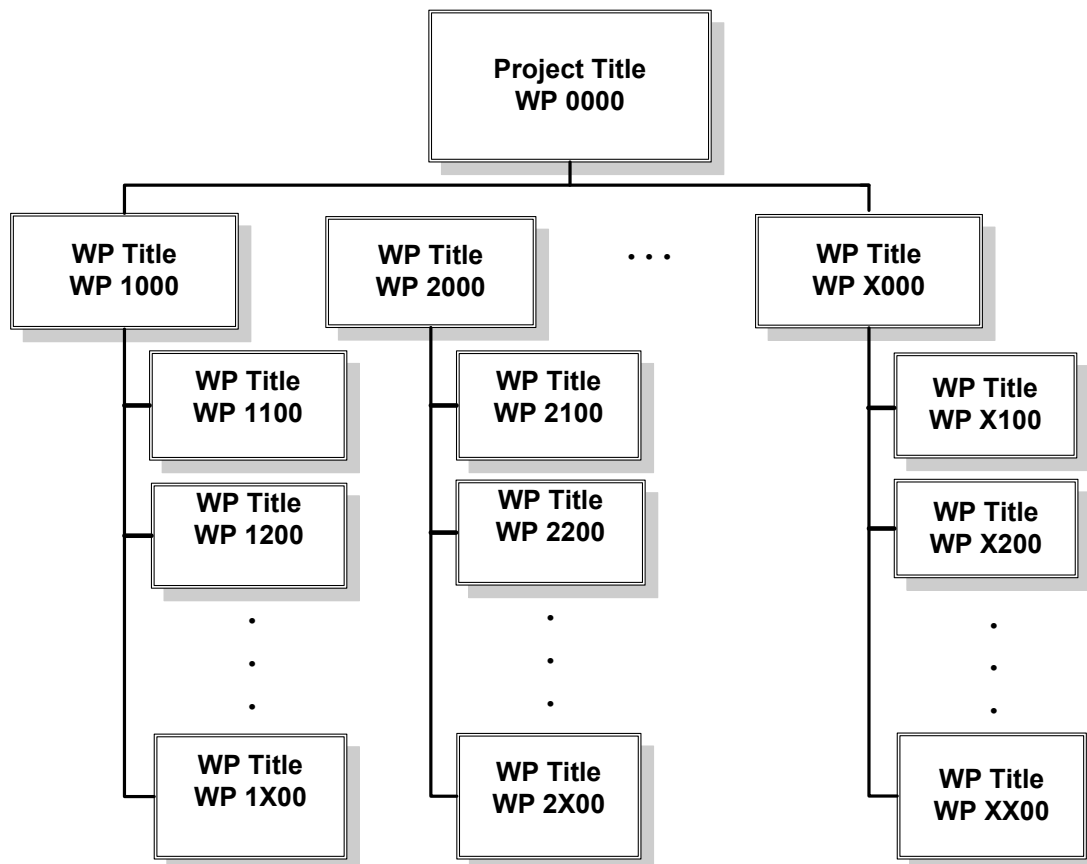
Project Title
WP 0000

WP Title
WP 1000

WP Title
WP 2000

. . .

WP Title
WP X000

WP Title
WP 1100

WP Title
WP 1200

.
.
.

WP Title
WP 1X00

WP Title
WP 2100

WP Title
WP 2200

.
.
.

WP Title
WP 2X00

WP Title
WP X100

WP Title
WP X200

.
.
.

WP Title
WP XX00